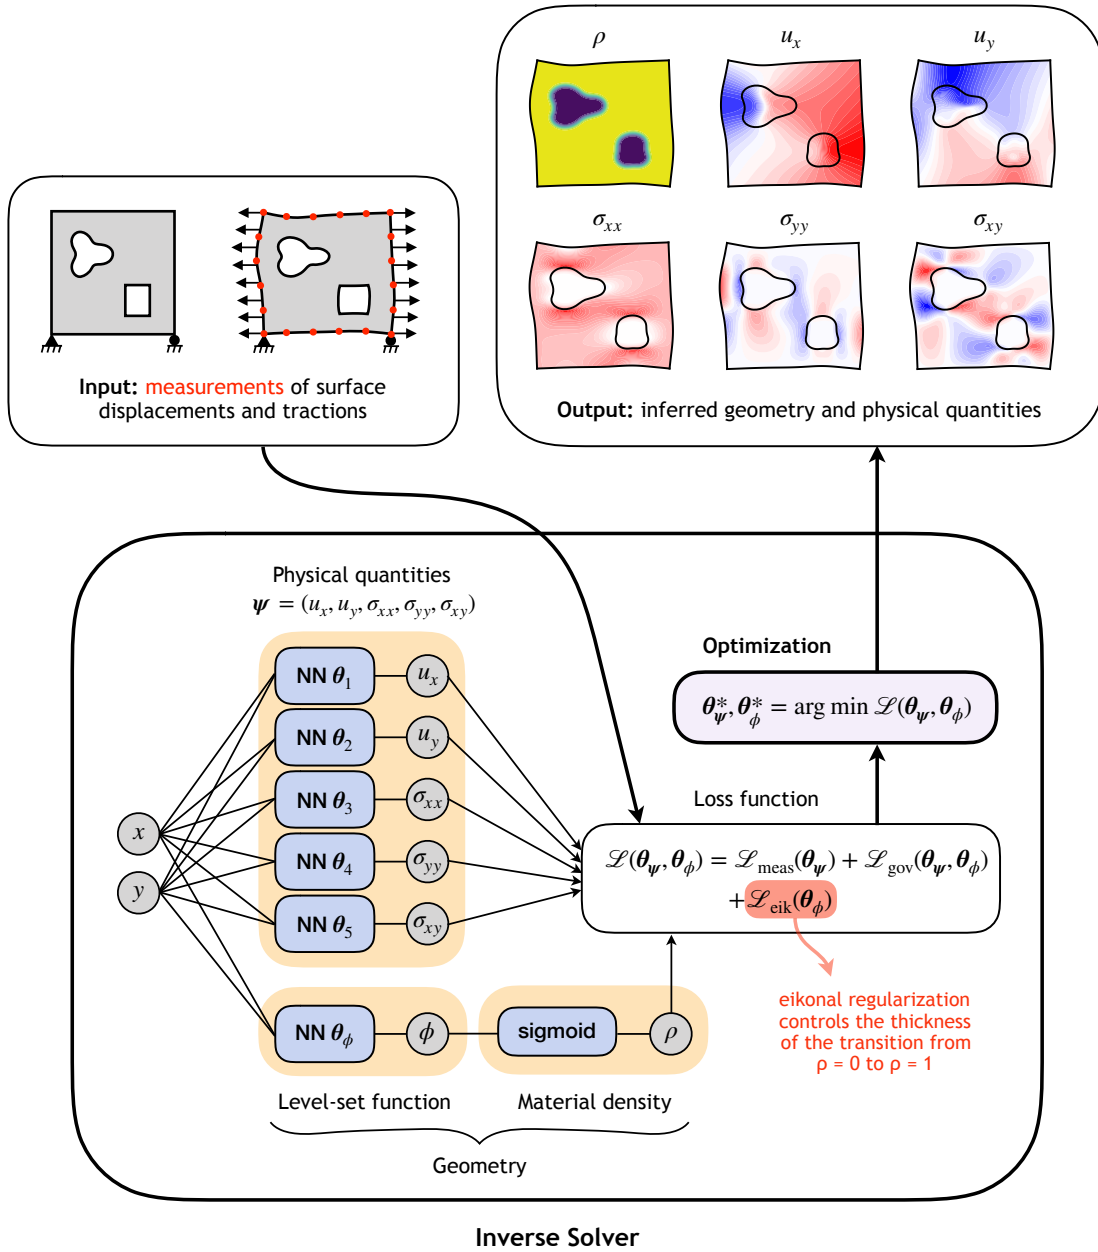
$\rho$ $u_x$ $u_y$

$\sigma_{xx}$ $\sigma_{yy}$ $\sigma_{xy}$

Output: inferred geometry and physical quantities

Input: measurements of surface displacements and tractions

Physical quantities
$\boldsymbol{\psi} = (u_x, u_y, \sigma_{xx}, \sigma_{yy}, \sigma_{xy})$

NN $\theta_1$ $u_x$
NN $\theta_2$ $u_y$
NN $\theta_3$ $\sigma_{xx}$
NN $\theta_4$ $\sigma_{yy}$
NN $\theta_5$ $\sigma_{xy}$

$x$
$y$

NN $\theta_\phi$ $\phi$ sigmoid $\rho$

Level-set function Material density

Geometry

Optimization

$\boldsymbol{\theta}_{\boldsymbol{\psi}}^*, \boldsymbol{\theta}_{\phi}^* = \arg\min \mathscr{L}(\boldsymbol{\theta}_{\boldsymbol{\psi}}, \boldsymbol{\theta}_{\phi})$

Loss function

$\mathscr{L}(\boldsymbol{\theta}_{\boldsymbol{\psi}}, \boldsymbol{\theta}_{\phi}) = \mathscr{L}_{\text{meas}}(\boldsymbol{\theta}_{\boldsymbol{\psi}}) + \mathscr{L}_{\text{gov}}(\boldsymbol{\theta}_{\boldsymbol{\psi}}, \boldsymbol{\theta}_{\phi})$
$+\mathscr{L}_{\text{eik}}(\boldsymbol{\theta}_{\phi})$

eikonal regularization controls the thickness of the transition from ρ = 0 to ρ = 1

Inverse Solver